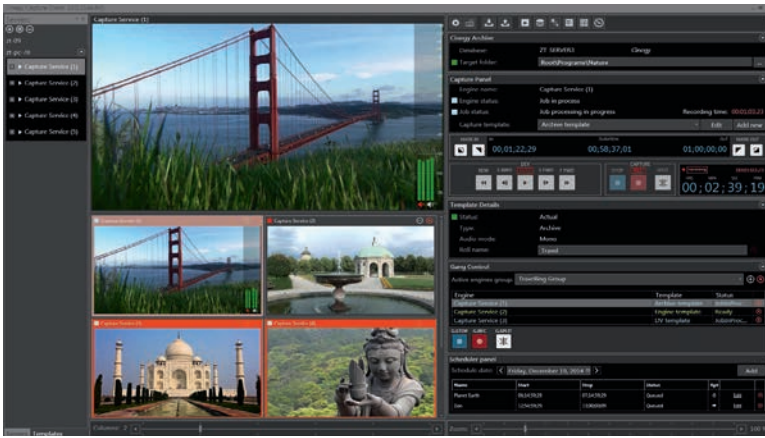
Capture Service (1)

Capture Service (1)
Capture Service (2)
Capture Service (3)
Capture Service (4)
Capture Service (5)

Cinegy Archive
Database: ZT SERVER3 Cinegy
Target folder: Root\Programs\Nature

Capture Panel
Engine name: Capture Service (1)
Engine status: Job in process
Job status: Job processing in progress Recording time: 00:01:03,23
Capture template: Archive template Edit Add new

00;01;22,29
00;58;37,01
01;00;00;00

CAPTURE
STOP

00;02;39;19

Template Details
Status: Actual
Type: Archive
Audio mode: Mono
Roll name: Tripod

Gang Control
Active engines group: Travelling Group

| Engine | Template | Status |
|---|---|---|
| Capture Service (1) | Archive template | |
| Capture Service (2) | Engine template | Ready |
| Capture Service (3) | LIV template | |

Scheduler panel
Schedule date: Friday, December 19, 2014 Add

| Name | Start | Stop | Status | | |
|---|---|---|---|---|---|
| Planet Earth | | | Queued | | Edit |
| Sim | | | Queued | | Edit |

Templates
Columns: 2
Zoom